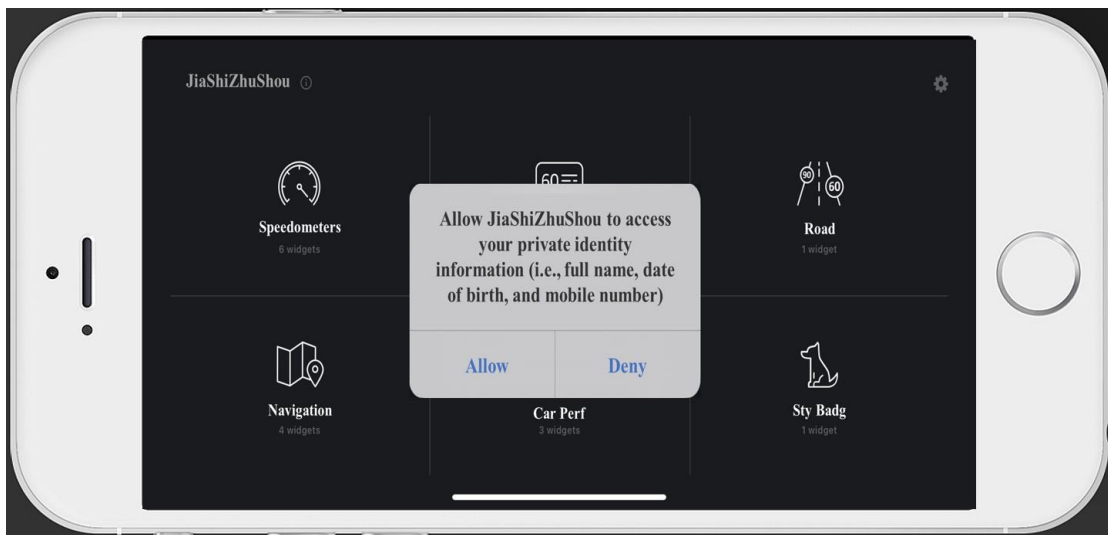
JiaShiZhuShou

Speedometers
6 widgets

60

Road
1 widget

90 60

Allow JiaShiZhuShou to access your private identity information (i.e., full name, date of birth, and mobile number)

Allow
Deny

Navigation
4 widgets

Car Perf
3 widgets

Sty Badg
1 widget